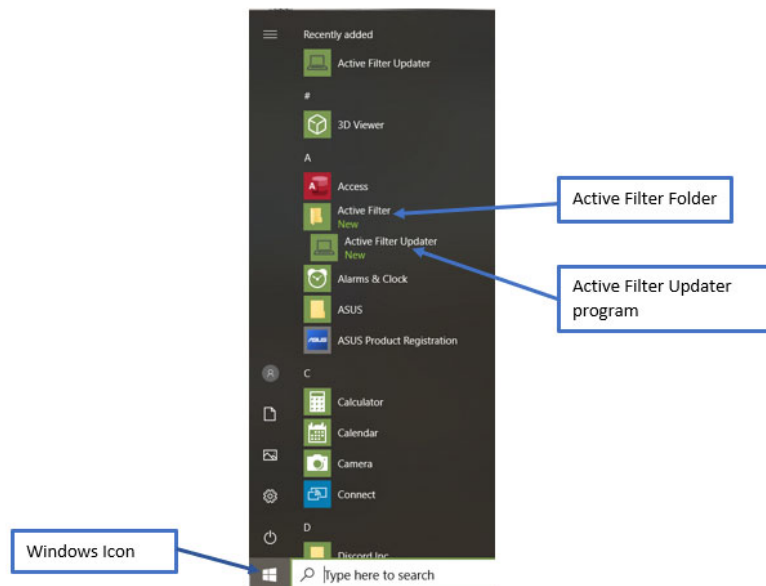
Recently added

Active Filter Updater

#

3D Viewer

A

Access

Active Filter
New

Active Filter Updater
New

Alarms & Clock

ASUS

ASUS Product Registration

C

Calculator

Calendar

Camera

Connect

D

Discord Inc

Type here to search

Active Filter Folder

Active Filter Updater program

Windows Icon